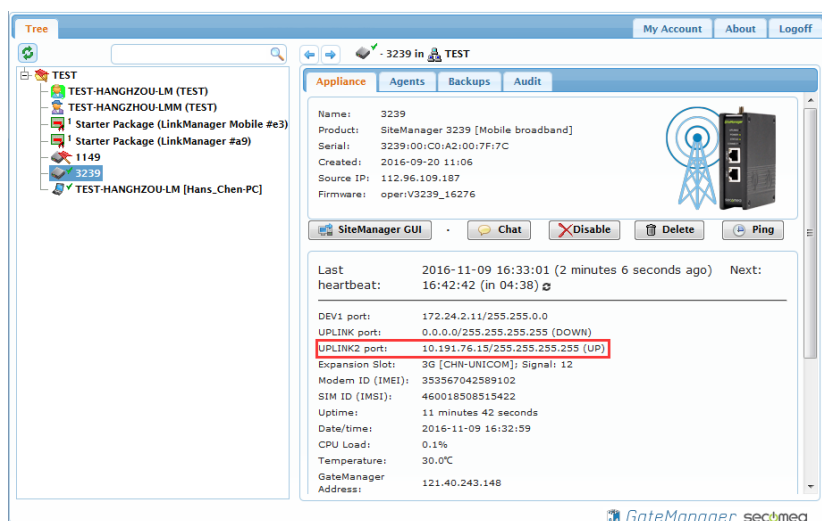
Tree

My Account | About | Logoff

TEST
TEST-HANGHZOU-LM (TEST)
TEST-HANGZHOU-LMM (TEST)
Starter Package (LinkManager Mobile #e3)
Starter Package (LinkManager #a9)
1149
3239
TEST-HANGHZOU-LM [Hans_Chen-PC]

- 3239 in TEST

Appliance | Agents | Backups | Audit

Name: 3239
Product: SiteManager 3239 [Mobile broadband]
Serial: 3239:00:C0:A2:00:7F:7C
Created: 2016-09-20 11:06
Source IP: 112.96.109.187
Firmware: oper:V3239_16276

SiteManager GUI · Chat | Disable | Delete | Ping

Last heartbeat: 2016-11-09 16:33:01 (2 minutes 6 seconds ago) Next: 16:42:42 (in 04:38)

DEV1 port: 172.24.2.11/255.255.0.0
UPLINK port: 0.0.0.0/255.255.255.255 (DOWN)
UPLINK2 port: 10.191.76.15/255.255.255.255 (UP)
Expansion Slot: 3G [CHN-UNICOM]; Signal: 12
Modem ID (IMEI): 353567042589102
SIM ID (IMSI): 460018508515422
Uptime: 11 minutes 42 seconds
Date/time: 2016-11-09 16:32:59
CPU Load: 0.1%
Temperature: 30.0℃
GateManager Address: 121.40.243.148

GateManager secomea